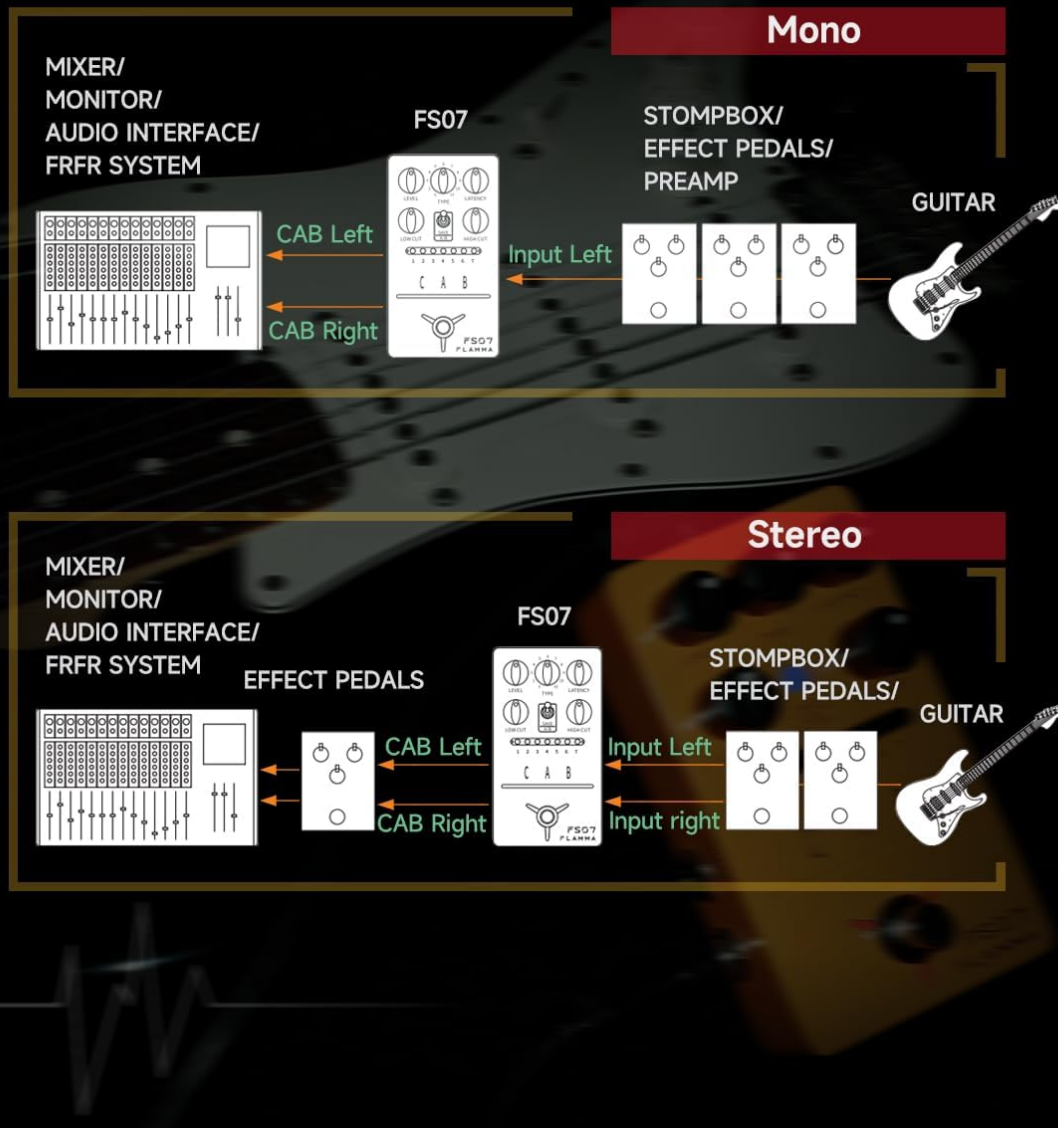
Mono

MIXER/
MONITOR/
AUDIO INTERFACE/
FRFR SYSTEM

FS07

STOMPBOX/
EFFECT PEDALS/
PREAMP

GUITAR

LEVEL TYPE LATENCY
LOW CUT HIGH CUT
1 2 3 4 5 6 7
C A B
FS07
FLAMMA

CAB Left

CAB Right

Input Left

Stereo

MIXER/
MONITOR/
AUDIO INTERFACE/
FRFR SYSTEM

EFFECT PEDALS

FS07

STOMPBOX/
EFFECT PEDALS/

GUITAR

LEVEL TYPE LATENCY
LOW CUT HIGH CUT
1 2 3 4 5 6 7
C A B
FS07
FLAMMA

CAB Left

CAB Right

Input Left

Input right